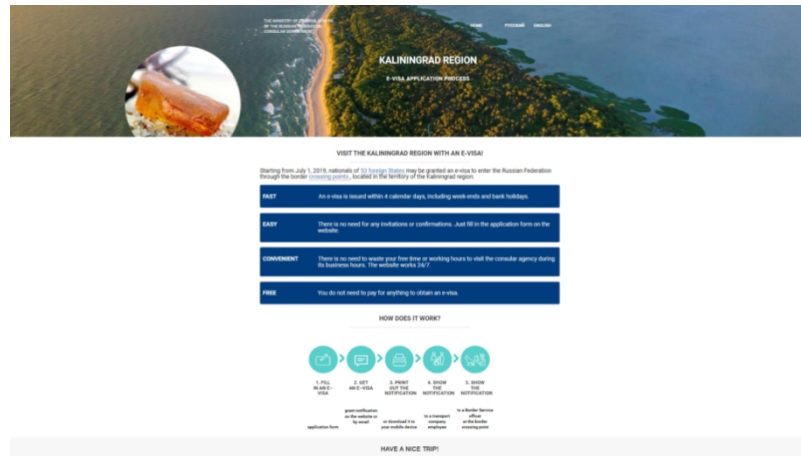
THE MINISTRY OF FOREIGN AFFAIRS OF THE RUSSIAN FEDERATION CONSULAR DEPARTMENT

HOME РУССКИЙ ENGLISH

KALININGRAD REGION

E-VISA APPLICATION PROCESS

VISIT THE KALININGRAD REGION WITH AN E-VISA!

Starting from July 1, 2019, nationals of 53 foreign States may be granted an e-visa to enter the Russian Federation through the border crossing points, located in the territory of the Kaliningrad region.

| FAST | An e-visa is issued within 4 calendar days, including week-ends and bank holidays. |
|---|---|
| EASY | There is no need for any invitations or confirmations. Just fill in the application form on the website. |
| CONVENIENT | There is no need to waste your free time or working hours to visit the consular agency during its business hours. The website works 24/7. |
| FREE | You do not need to pay for anything to obtain an e-visa. |

HOW DOES IT WORK?

1. FILL IN AN E-VISA application form

2. GET AN E-VISA great notification on the website or by email

3. PRINT OUT THE NOTIFICATION or download it to your mobile device

4. SHOW THE NOTIFICATION to a transport company employee

5. SHOW THE NOTIFICATION to a Border Service officer at the border crossing point

HAVE A NICE TRIP!